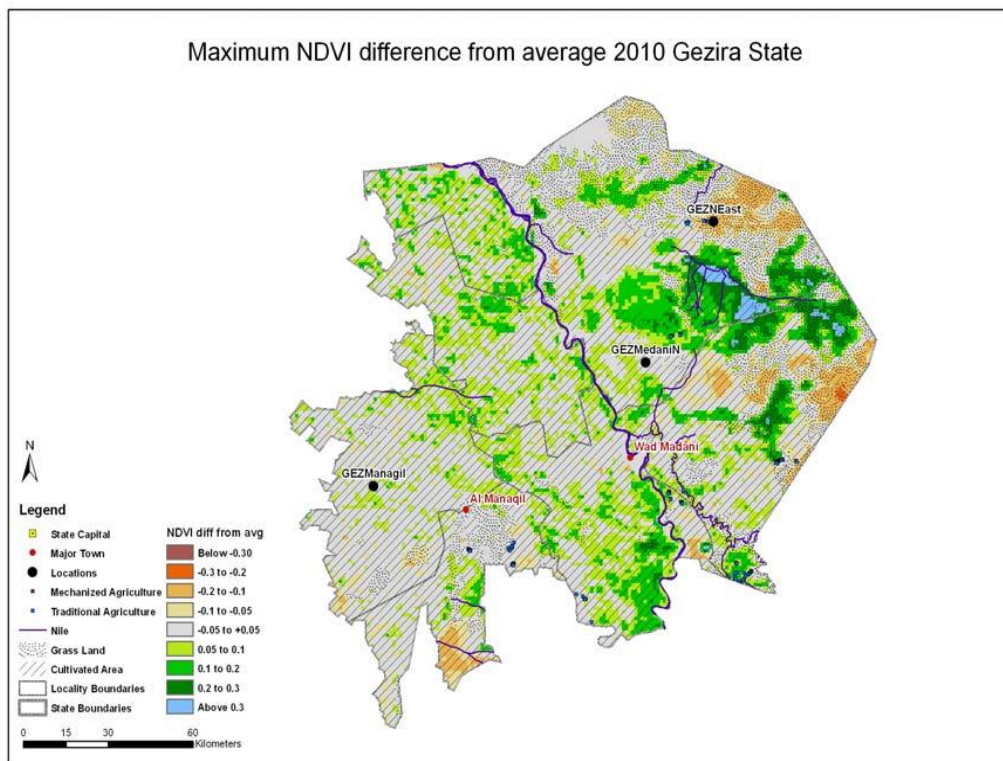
Maximum NDVI difference from average 2010 Gezira State

GEZNEast

GEZMedaniN

Wad Madani

GEZManagil

Al Managil

N

Legend

State Capital
Major Town
Locations
Mechanized Agriculture
Traditional Agriculture
Nile
Grass Land
Cultivated Area
Locality Boundaries
State Boundaries

NDVI diff from avg
Below -0.30
-0.3 to -0.2
-0.2 to -0.1
-0.1 to -0.05
-0.05 to +0.05
0.05 to 0.1
0.1 to 0.2
0.2 to 0.3
Above 0.3

0 15 30 60 Kilometers